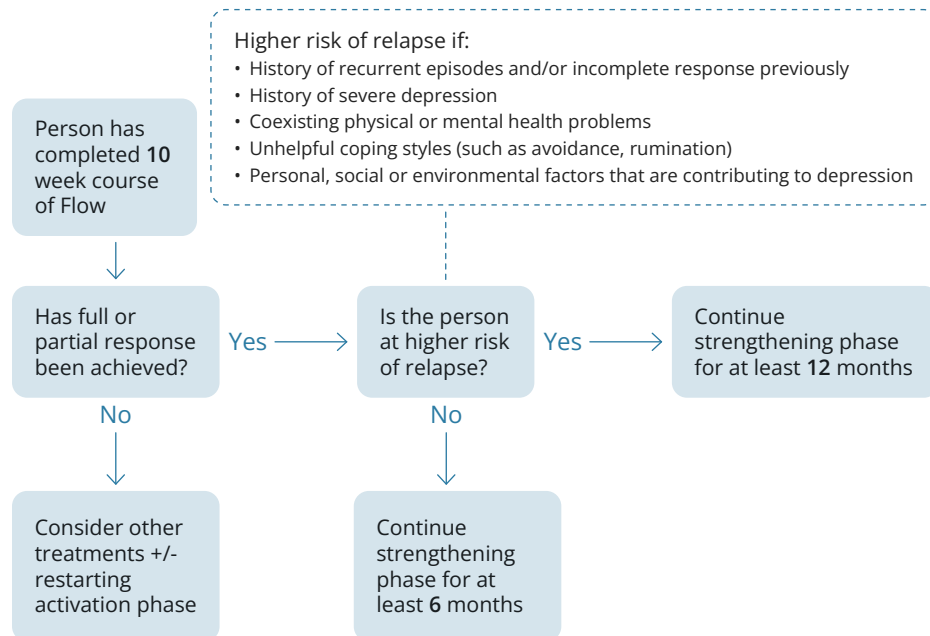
Higher risk of relapse if:
• History of recurrent episodes and/or incomplete response previously
• History of severe depression
• Coexisting physical or mental health problems
• Unhelpful coping styles (such as avoidance, rumination)
• Personal, social or environmental factors that are contributing to depression

Person has completed 10 week course of Flow

Has full or partial response been achieved?

Yes

Is the person at higher risk of relapse?

Yes

Continue strengthening phase for at least 12 months

No

No

Consider other treatments +/- restarting activation phase

Continue strengthening phase for at least 6 months